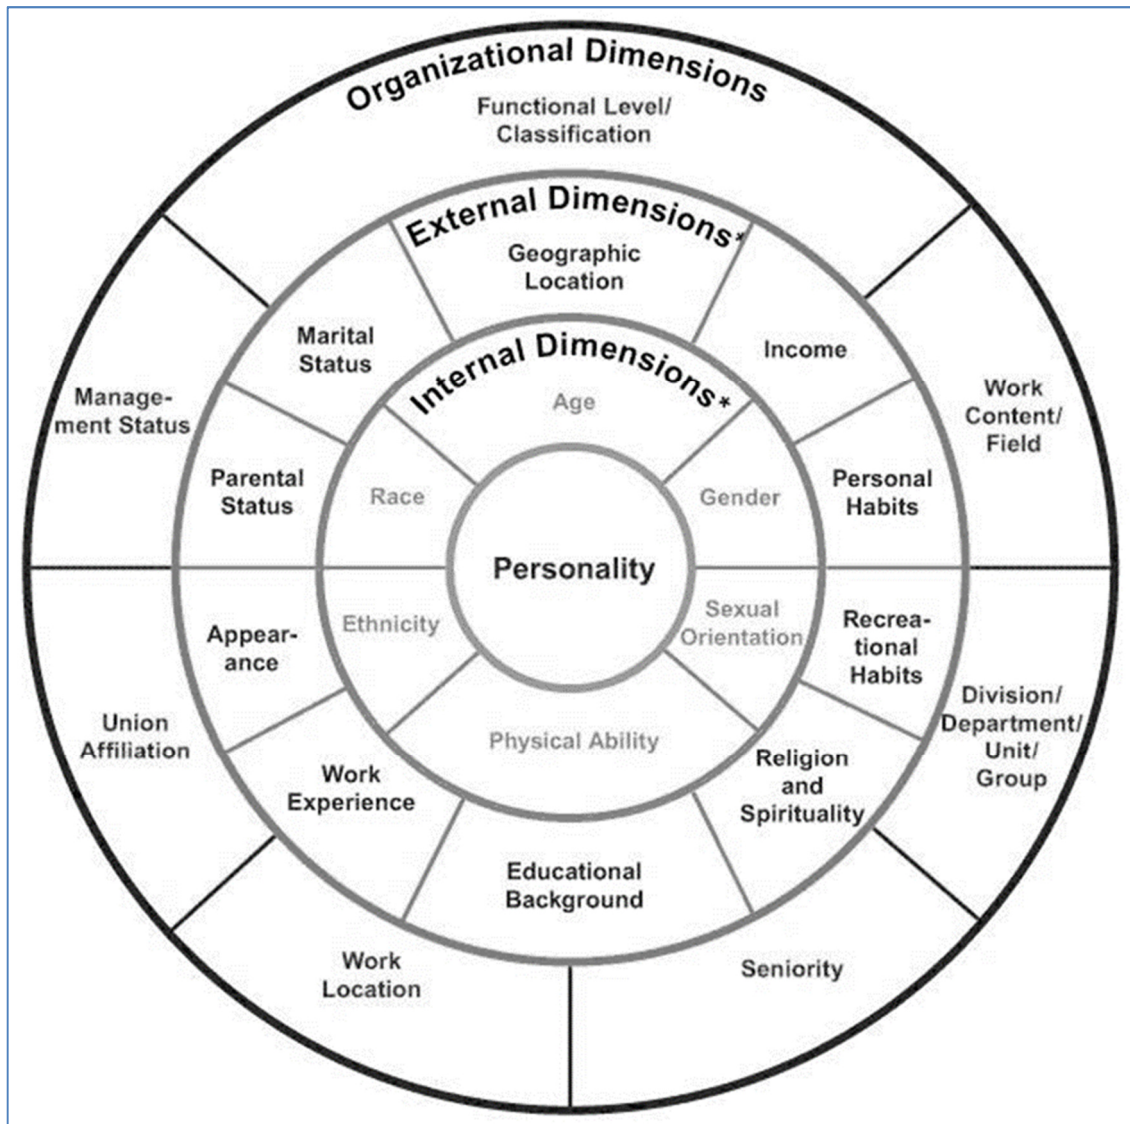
Organizational Dimensions

Functional Level/ Classification

External Dimensions*

Geographic Location

Internal Dimensions*

Age

Management Status

Marital Status

Income

Work Content/ Field

Parental Status

Race

Gender

Personal Habits

Personality

Ethnicity

Sexual Orientation

Appearance

Recreational Habits

Union Affiliation

Physical Ability

Division/ Department/ Unit/ Group

Work Experience

Religion and Spirituality

Educational Background

Work Location

Seniority